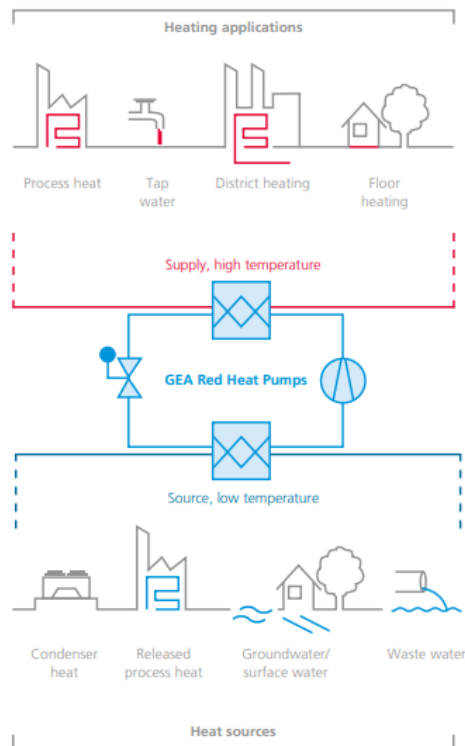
Heating applications

Process heat

Tap water

District heating

Floor heating

Supply, high temperature

GEA Red Heat Pumps

Source, low temperature

Condenser heat

Released process heat

Groundwater/ surface water

Waste water

Heat sources